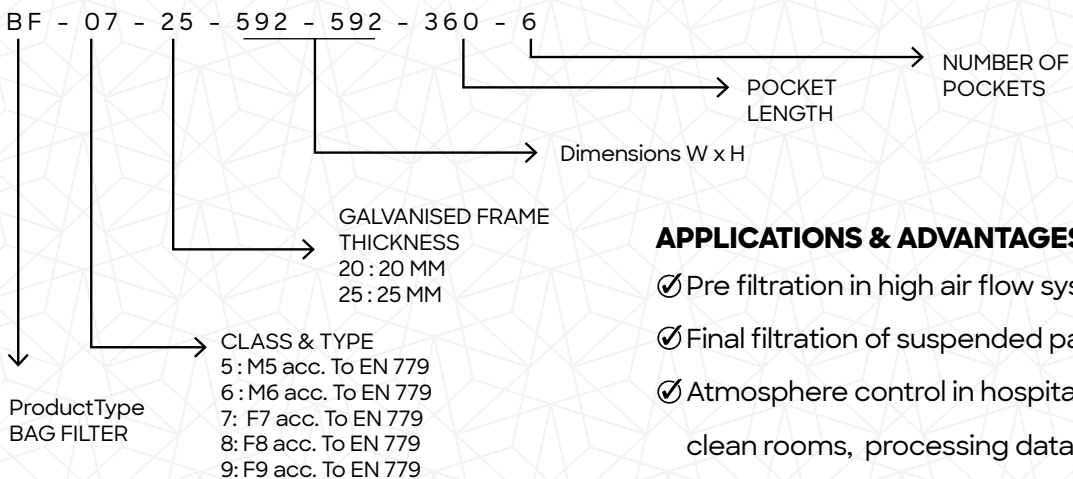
BF - 07 - 25 - 592 - 592 - 360 - 6

NUMBER OF POCKETS

POCKET LENGTH

Dimensions W x H

GALVANISED FRAME THICKNESS
20 : 20 MM
25 : 25 MM

APPLICATIONS & ADVANTAGES

Pre filtration in high air flow sys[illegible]

Final filtration of suspended pa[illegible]

Atmosphere control in hospita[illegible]

clean rooms, processing data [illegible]

CLASS & TYPE
5 : M5 acc. To EN 779
6 : M6 acc. To EN 779
7: F7 acc. To EN 779
8: F8 acc. To EN 779
9: F9 acc. To EN 779

ProductType
BAG FILTER